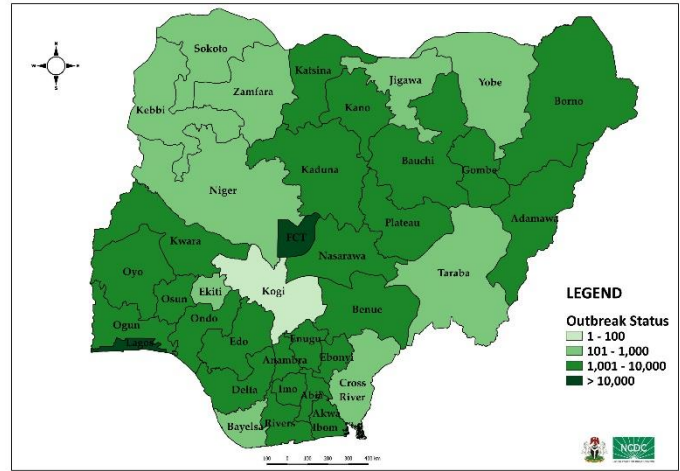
N
W E
S

Sokoto
Katsina
Jigawa
Yobe
Zamfara
Kebbi
Kano
Borno
Bauchi
Kaduna
Gombe
Niger
Adamawa
Plateau
FCT
Kwara
Nasarawa
Oyo
Taraba
Ekiti
Kogi
Osun
Ondo
Benue
Ogun
Lagos
Enugu
Edo
Ebonyi
Anambra
Delta
Imo
Cross River
Abia
Akwa Ibom
Bayelsa
Rivers

LEGEND
Outbreak Status
1 - 100
101 - 1,000
1,001 - 10,000
> 10,000

100 0 100 200 300 400 km

NCDC